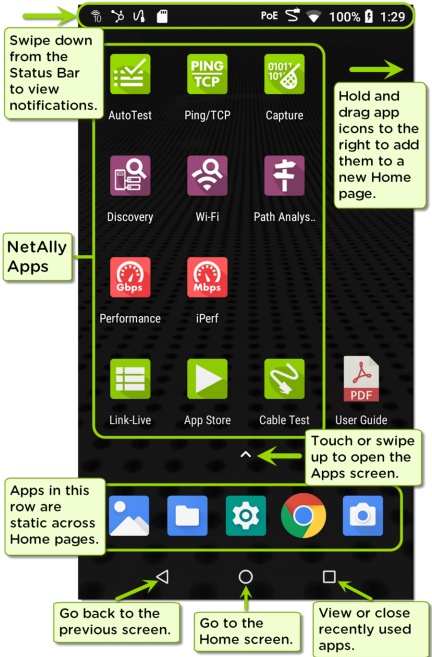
PoE 100% 1:29

Swipe down from the Status Bar to view notifications.

PING TCP

0101 101

AutoTest

Ping/TCP

Capture

Hold and drag app icons to the right to add them to a new Home page.

Discovery

Wi-Fi

Path Analys..

NetAlly Apps

Gbps

Mbps

Performance

iPerf

PDF

Link-Live

App Store

Cable Test

User Guide

Touch or swipe up to open the Apps screen.

Apps in this row are static across Home pages.

Go back to the previous screen.

Go to the Home screen.

View or close recently used apps.